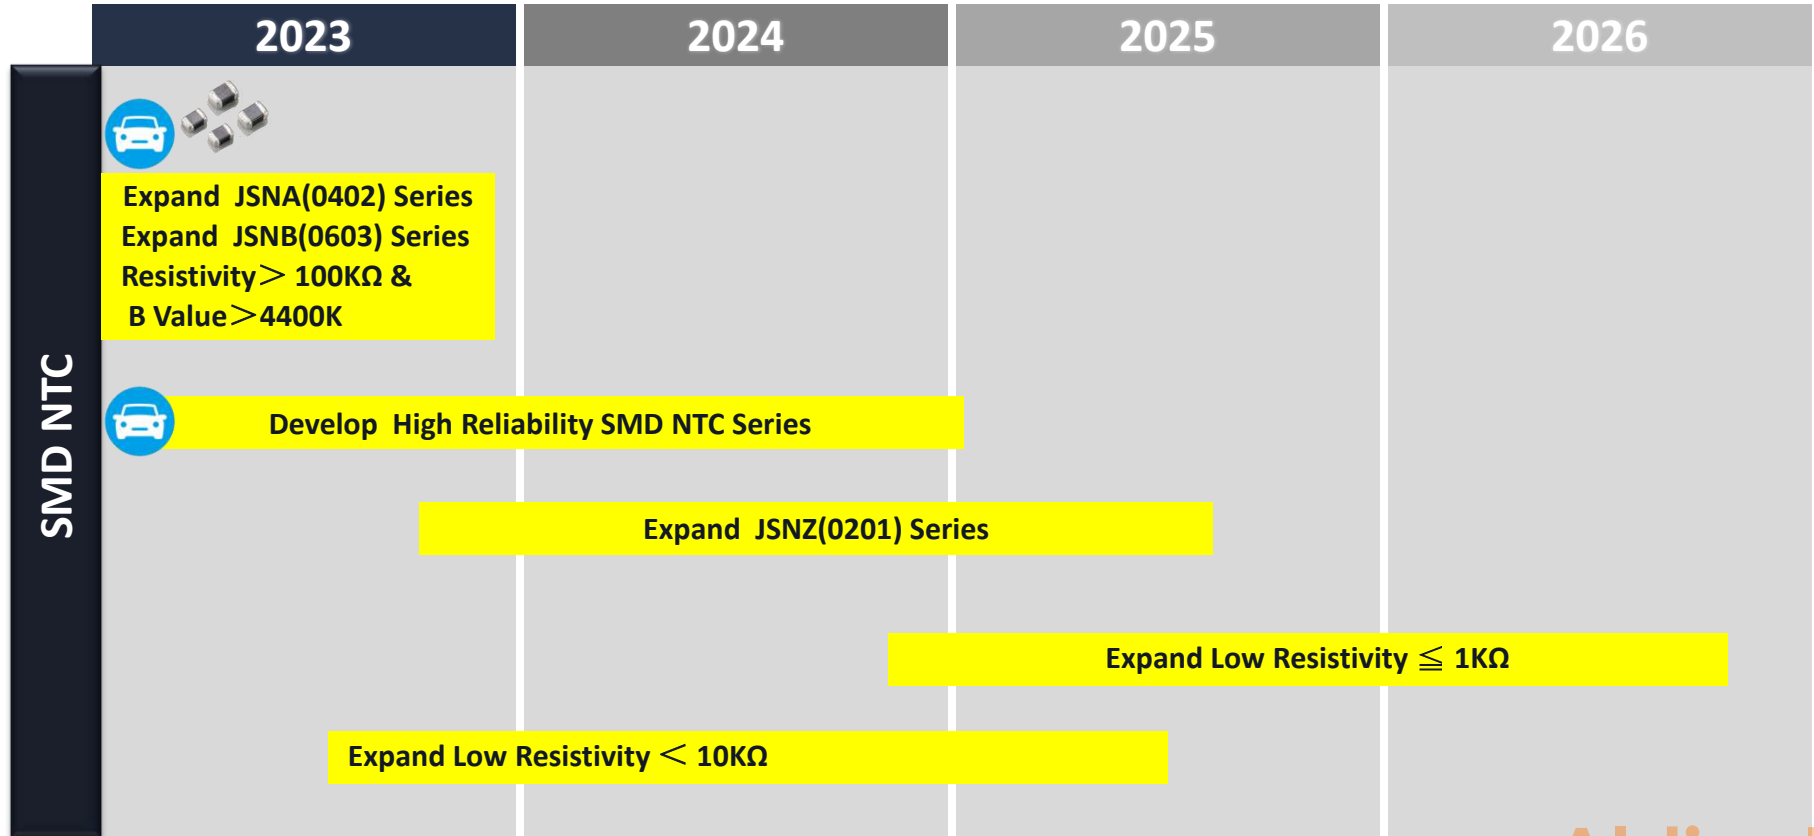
2023
2024
2025
2026

SMD NTC

Expand JSNA(0402) Series
Expand JSNB(0603) Series
Resistivity＞100KΩ &
B Value＞4400K

Develop High Reliability SMD NTC Series

Expand JSNZ(0201) Series

Expand Low Resistivity ≦ 1KΩ

Expand Low Resistivity＜10KΩ